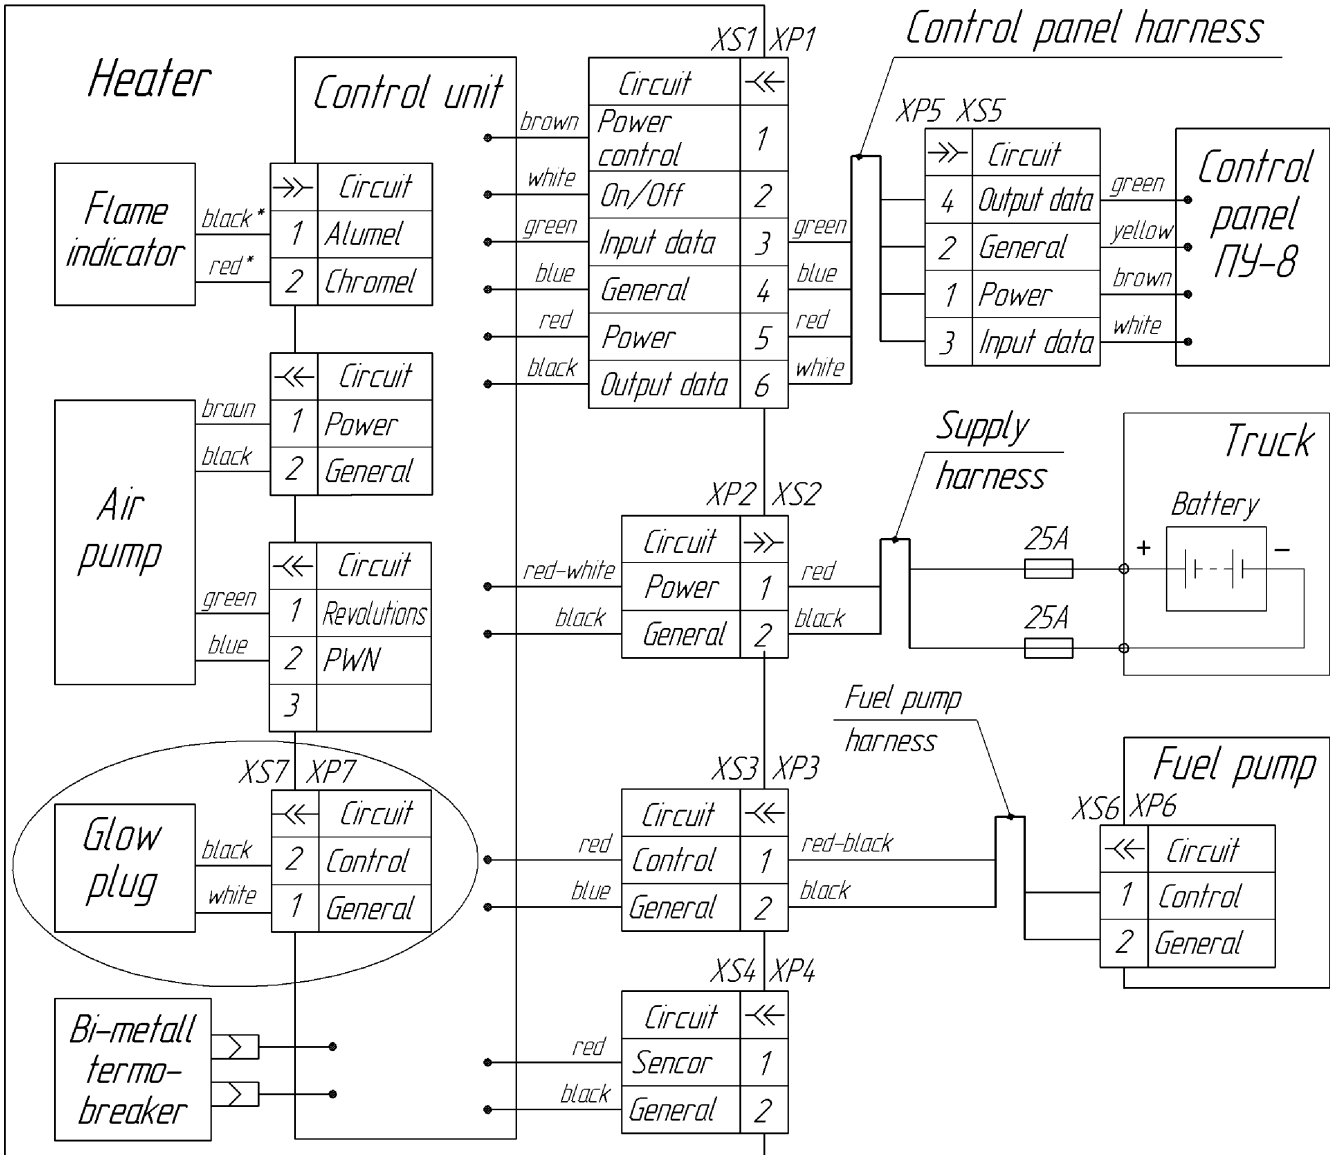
Heater

Control unit

Control panel harness

XS1 XP1

| Circuit | $\ll$ |
|---|---|
| Power control | 1 |
| On/Off | 2 |
| Input data | 3 |
| General | 4 |
| Power | 5 |
| Output data | 6 |

brown
white
green
blue
red
black

green
blue
red
white

XP5 XS5

| $\gg$ | Circuit |
|---|---|
| 4 | Output data |
| 2 | General |
| 1 | Power |
| 3 | Input data |

green
yellow
brown
white

Control panel ПУ-8

Flame indicator

black*
red*

| $\gg$ | Circuit |
|---|---|
| 1 | Alumel |
| 2 | Chromel |

Air pump

braun
black

| $\ll$ | Circuit |
|---|---|
| 1 | Power |
| 2 | General |

green
blue

| $\ll$ | Circuit |
|---|---|
| 1 | Revolutions |
| 2 | PWN |
| 3 | |

Supply harness

Truck

Battery

+ –

25A
25A

XP2 XS2

| Circuit | $\gg$ |
|---|---|
| Power | 1 |
| General | 2 |

red-white
black
red
black

Fuel pump harness

Fuel pump

XS7 XP7

Glow plug

black
white

| $\ll$ | Circuit |
|---|---|
| 2 | Control |
| 1 | General |

XS3 XP3

| Circuit | $\ll$ |
|---|---|
| Control | 1 |
| General | 2 |

red
blue
red-black
black

XS6 XP6

| $\ll$ | Circuit |
|---|---|
| 1 | Control |
| 2 | General |

Bi-metall termo-breaker

XS4 XP4

| Circuit | $\ll$ |
|---|---|
| Sencor | 1 |
| General | 2 |

red
black